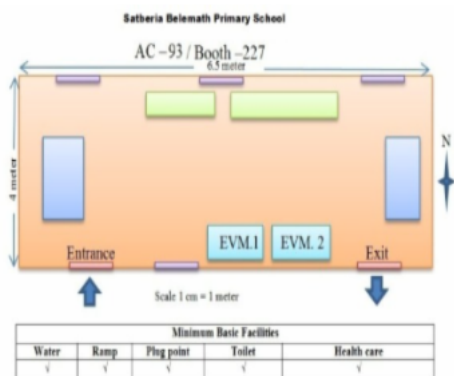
Satberia Belemath Primary School

AC – 93 / Booth – 227

6.5 meter

4 meter

N

EVM.1

EVM. 2

Entrance

Exit

Scale 1 cm = 1 meter

| Minimum Basic Facilities | | | | |
|---|---|---|---|---|
| Water | Ramp | Plug point | Toilet | Health care |
| √ | √ | √ | √ | √ |